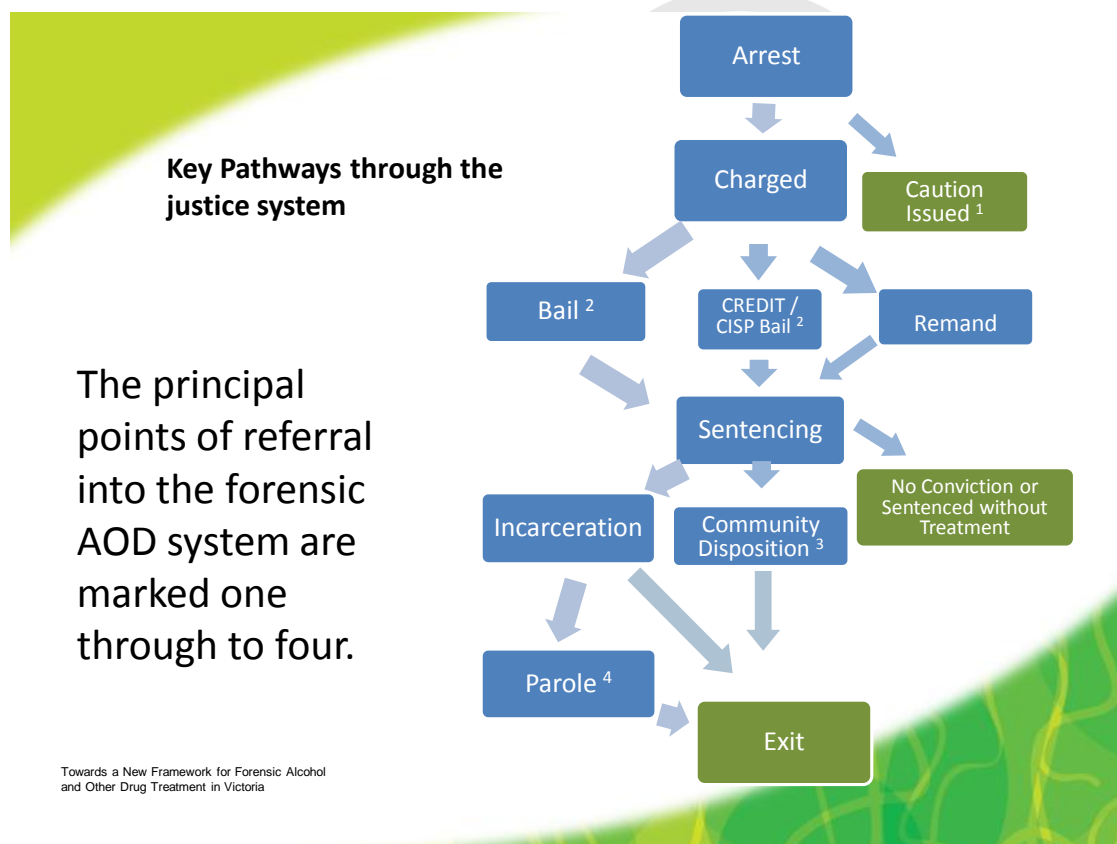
Key Pathways through the justice system

The principal points of referral into the forensic AOD system are marked one through to four.

Arrest

Charged

Caution Issued $^1$

Bail $^2$

CREDIT / CISP Bail $^2$

Remand

Sentencing

Incarceration

Community Disposition $^3$

No Conviction or Sentenced without Treatment

Parole $^4$

Exit

Towards a New Framework for Forensic Alcohol and Other Drug Treatment in Victoria